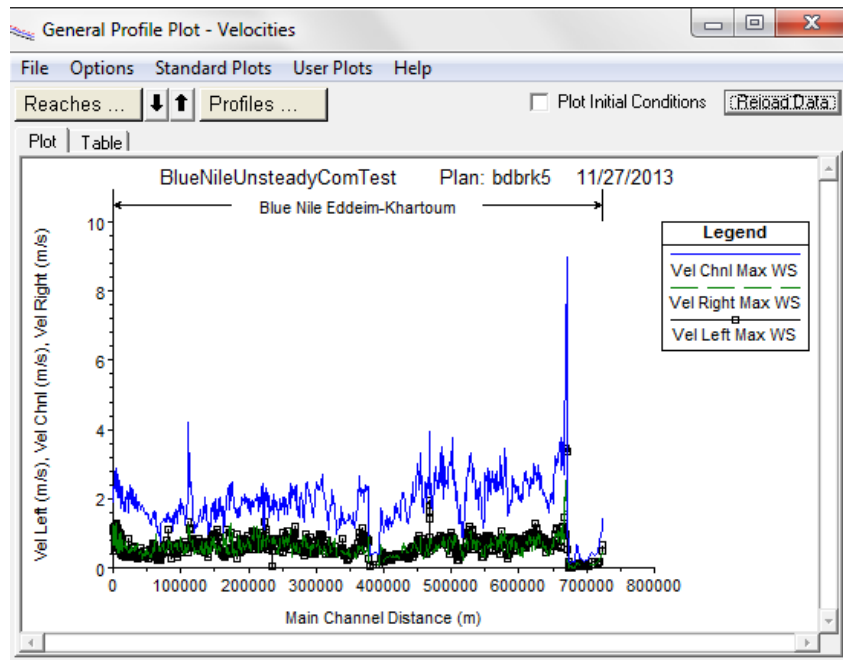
General Profile Plot - Velocities

File Options Standard Plots User Plots Help

Reaches ... Profiles ... Plot Initial Conditions Reload Data

Plot Table

BlueNileUnsteadyComTest Plan: bdbrk5 11/27/2013

Blue Nile Eddeim-Khartoum

Legend

Vel Chnl Max WS

Vel Right Max WS

Vel Left Max WS

Vel Left (m/s), Vel Chnl (m/s), Vel Right (m/s)

10

8

6

4

2

0

0 100000 200000 300000 400000 500000 600000 700000 800000

Main Channel Distance (m)